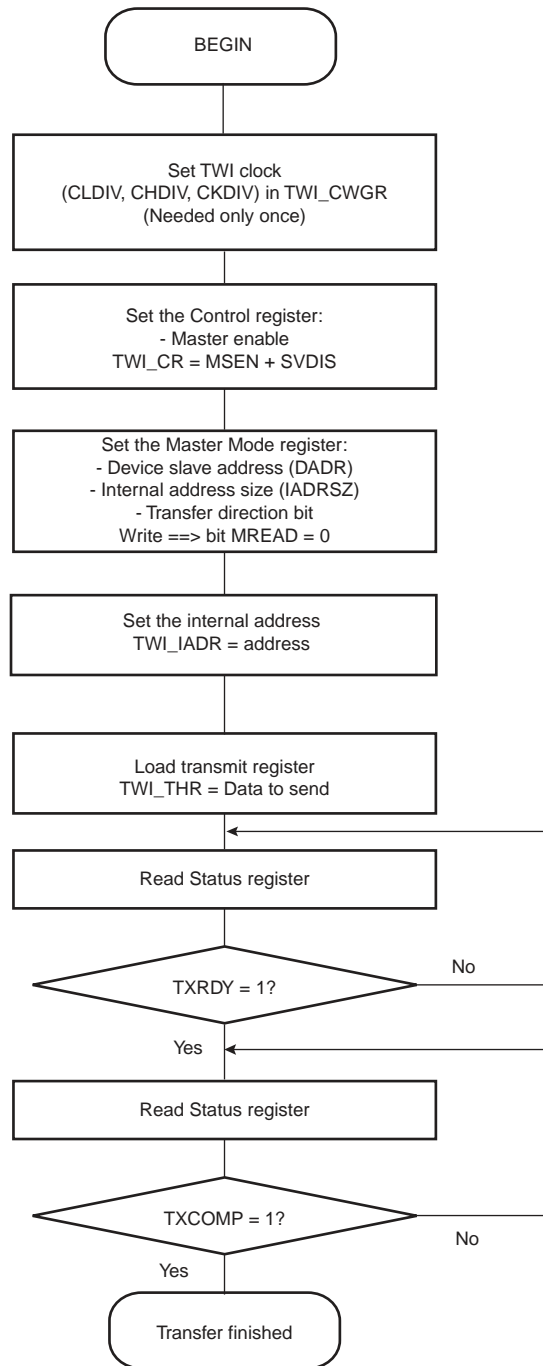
BEGIN

Set TWI clock
(CLDIV, CHDIV, CKDIV) in TWI_CWGR
(Needed only once)

Set the Control register:
- Master enable
TWI_CR = MSEN + SVDIS

Set the Master Mode register:
- Device slave address (DADR)
- Internal address size (IADRSZ)
- Transfer direction bit
Write ==> bit MREAD = 0

Set the internal address
TWI_IADR = address

Load transmit register
TWI_THR = Data to send

Read Status register

TXRDY = 1?

No

Yes

Read Status register

TXCOMP = 1?

No

Yes

Transfer finished